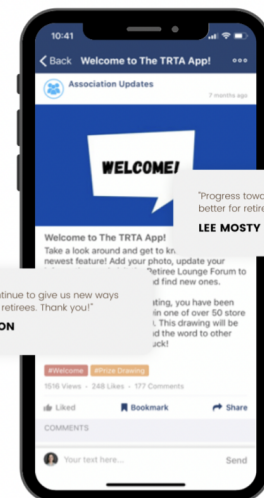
10:41

Back Welcome to The TRTA App! •••

Association Updates
7 months ago

WELCOME!

"Progress towa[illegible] better for retiree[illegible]

LEE MOSTY

Welcome to The TRTA App!
Take a look around and get to kn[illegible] newest feature! Add your photo, update your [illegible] Retiree Lounge Forum to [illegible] find new ones.

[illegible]ntinue to give us new ways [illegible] retirees. Thank you!"

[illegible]ON

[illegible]ating, you have been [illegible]n one of over 50 store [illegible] This drawing will be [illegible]d the word to other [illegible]uck!

#Welcome #Prize Drawing

1516 Views • 248 Likes • 177 Comments

Liked Bookmark Share

COMMENTS

Your text here... Send